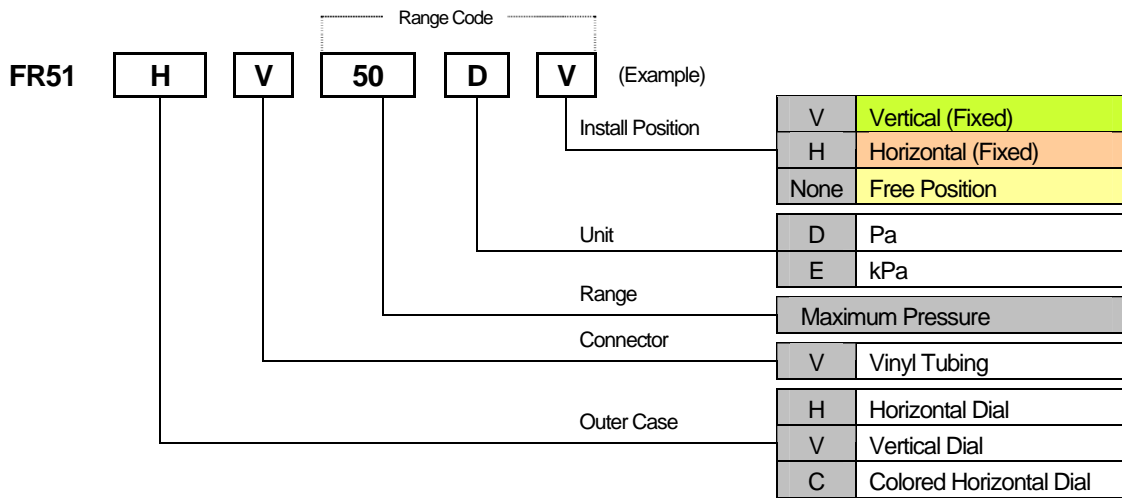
Range Code

FR51 H V 50 D V (Example)

Install Position

| V | Vertical (Fixed) |
|---|---|
| H | Horizontal (Fixed) |
| None | Free Position |

Unit

| D | Pa |
|---|---|
| E | kPa |

Range

Maximum Pressure

Connector

| V | Vinyl Tubing |
|---|---|

Outer Case

| H | Horizontal Dial |
|---|---|
| V | Vertical Dial |
| C | Colored Horizontal Dial |